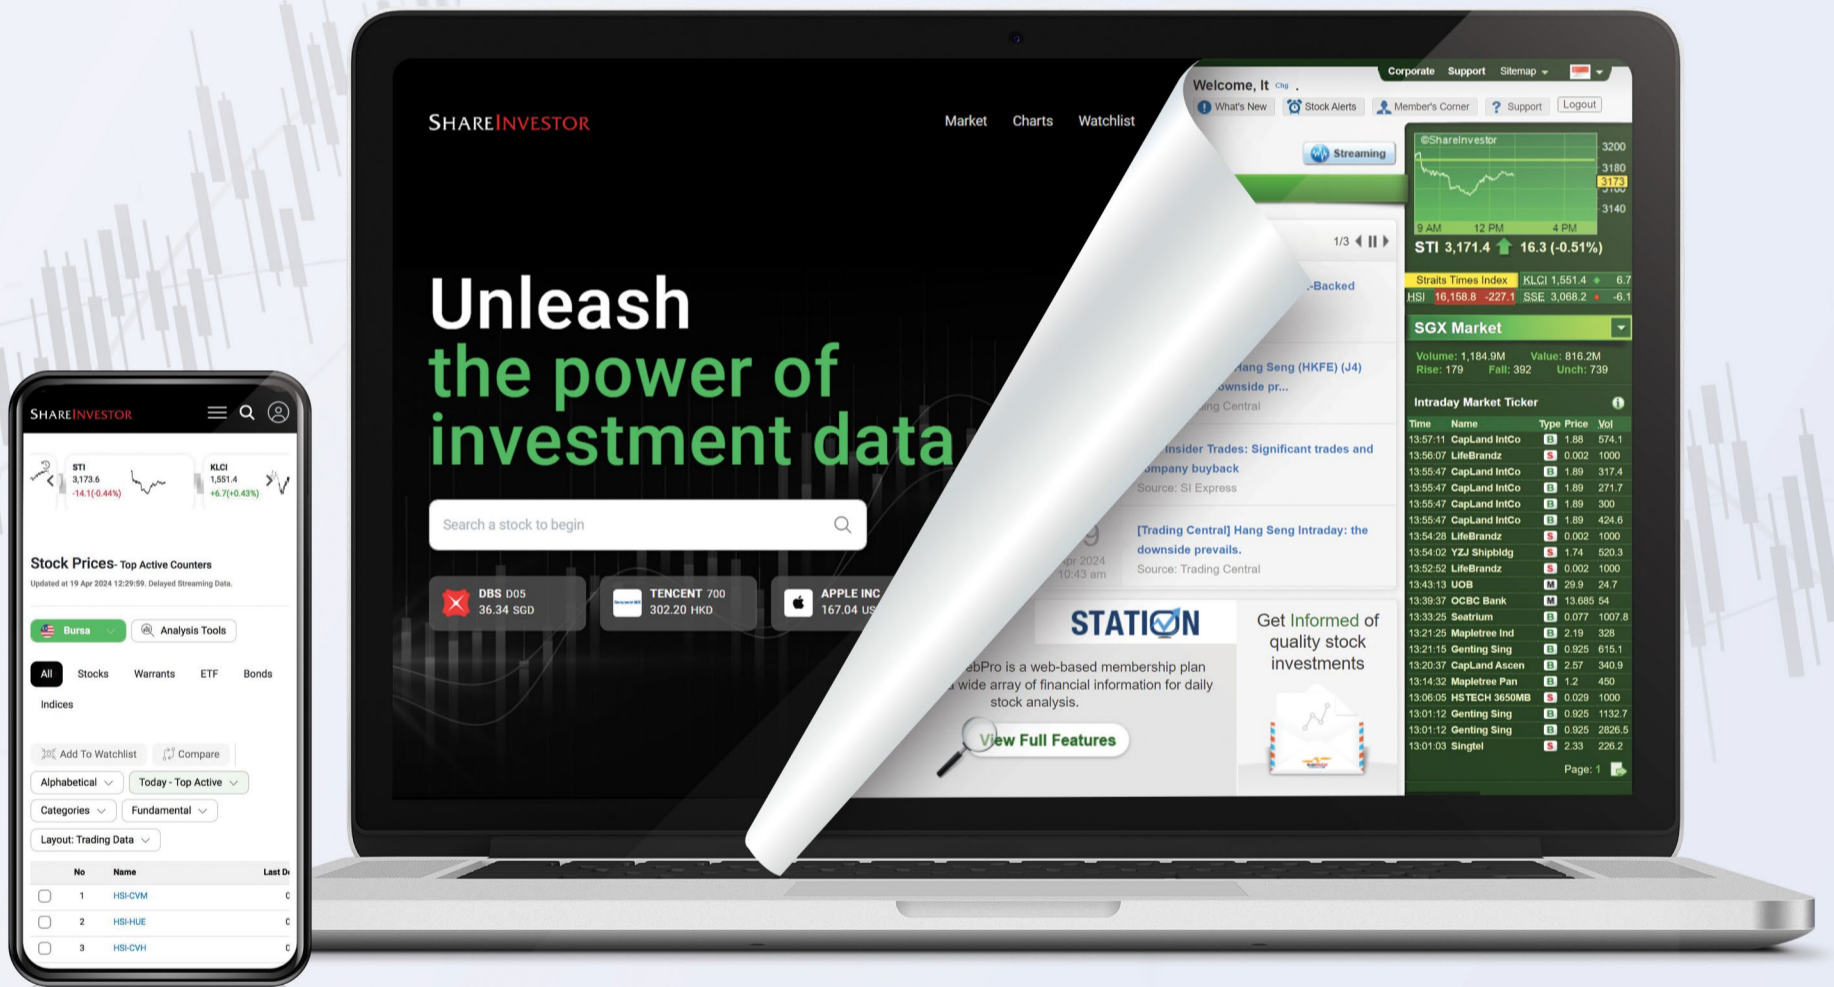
SHAREINVESTOR

STI
3,173.6
-14.1(-0.44%)

KLCI
1,551.4
+6.7(+0.43%)

Stock Prices- Top Active Counters
Updated at 19 Apr 2024 12:29:59. Delayed Streaming Data.

Bursa
Analysis Tools

All
Stocks
Warrants
ETF
Bonds
Indices

Add To Watchlist
Compare

Alphabetical
Today - Top Active
Categories
Fundamental
Layout: Trading Data

| No | Name | Last D |
|---|---|---|
| 1 | HSI-CVM | C |
| 2 | HSI-HUE | C |
| 3 | HSI-CVH | C |

SHAREINVESTOR
Market
Charts
Watchlist

Unleash
the power of
investment data

Search a stock to begin

DBS D05
36.34 SGD

TENCENT 700
302.20 HKD

APPLE INC
167.04 US

Welcome, It
Corporate
Support
Sitemap
What's New
Stock Alerts
Member's Corner
Support
Logout

Streaming

1/3

-Backed

Hang Seng (HKFE) (J4)
ownside pr...
ing Central

Insider Trades: Significant trades and
ompany buyback
Source: SI Express

pr 2024
10:43 am

[Trading Central] Hang Seng Intraday: the downside prevails.
Source: Trading Central

STATION

ebPro is a web-based membership plan
wide array of financial information for daily stock analysis.

View Full Features

Get Informed of quality stock investments

©ShareInvestor
3200
3180
3173
3140
9 AM
12 PM
4 PM
STI 3,171.4 16.3 (-0.51%)

Straits Times Index
KLCI 1,551.4 6.7
HSI 16,158.8 -227.1
SSE 3,068.2 -6.1

SGX Market
Volume: 1,184.9M
Value: 816.2M
Rise: 179
Fall: 392
Unch: 739

Intraday Market Ticker

| Time | Name | Type | Price | Vol |
|---|---|---|---|---|
| 13:57:11 | CapLand IntCo | B | 1.88 | 574.1 |
| 13:56:07 | LifeBrandz | S | 0.002 | 1000 |
| 13:55:47 | CapLand IntCo | B | 1.89 | 317.4 |
| 13:55:47 | CapLand IntCo | B | 1.89 | 271.7 |
| 13:55:47 | CapLand IntCo | B | 1.89 | 300 |
| 13:55:47 | CapLand IntCo | B | 1.89 | 424.6 |
| 13:54:28 | LifeBrandz | S | 0.002 | 1000 |
| 13:54:02 | YZJ Shipbldg | B | 1.74 | 520.3 |
| 13:52:52 | LifeBrandz | S | 0.002 | 1000 |
| 13:43:13 | UOB | M | 29.9 | 24.7 |
| 13:39:37 | OCBC Bank | M | 13.685 | 54 |
| 13:33:25 | Seatrium | B | 0.077 | 1007.8 |
| 13:21:25 | Mapletree Ind | B | 2.19 | 328 |
| 13:21:15 | Genting Sing | B | 0.925 | 615.1 |
| 13:20:37 | CapLand Ascen | B | 2.57 | 340.9 |
| 13:14:32 | Mapletree Pan | B | 1.2 | 450 |
| 13:06:05 | HSTECH 3650MB | S | 0.029 | 1000 |
| 13:01:12 | Genting Sing | B | 0.925 | 1132.7 |
| 13:01:12 | Genting Sing | B | 0.925 | 2826.5 |
| 13:01:03 | Singtel | S | 2.33 | 226.2 |

Page: 1